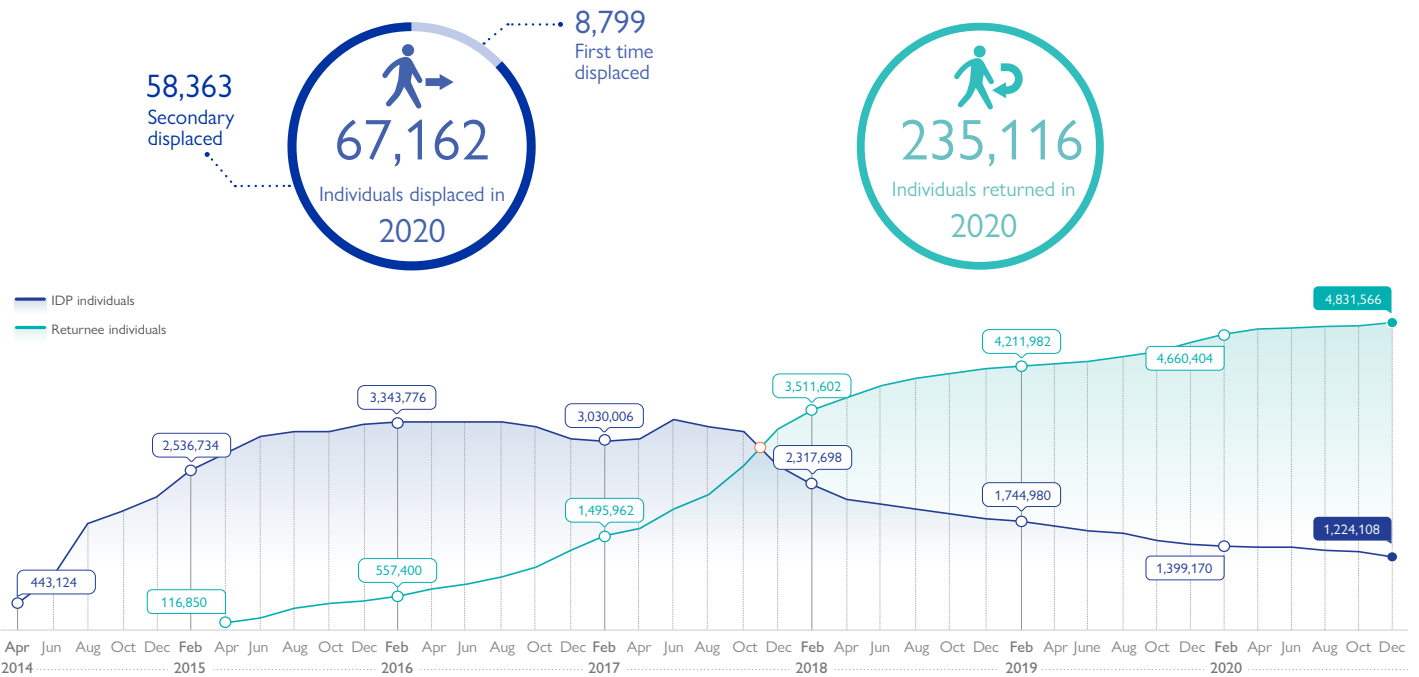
58,363
Secondary displaced

67,162
Individuals displaced in
2020

8,799
First time displaced

235,116
Individuals returned in
2020

IDP individuals
Returnee individuals

4,831,566
4,211,982
4,660,404
3,511,602
3,343,776
3,030,006
2,536,734
2,317,698
1,495,962
1,744,980
1,224,108
1,399,170
557,400
443,124
116,850

Apr Jun Aug Oct Dec Feb Apr Jun Aug Oct Dec Feb Apr Jun Aug Oct Dec Feb Apr Jun Aug Oct Dec Feb Apr Jun Aug Oct Dec Feb Apr June Aug Oct Dec Feb Apr Jun Aug Oct Dec
2014 2015 2016 2017 2018 2019 2020